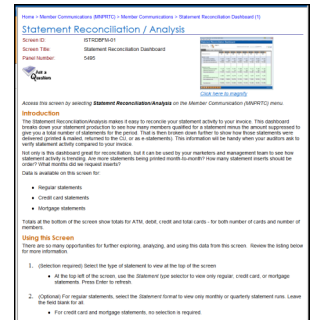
Home > Member Communications (MNPRTC) > Member Communications > Statement Reconciliation Dashboard (1)

Statement Reconciliation / Analysis

Screen ID: ISTRDBFM-01
Screen Title: Statement Reconciliation Dashboard
Panel Number: 5495

Got a Question

Click here to magnify

Access this screen by selecting Statement Reconciliation/Analysis on the Member Communication (MNPRTC) menu.

Introduction

The Statement Reconciliation/Analysis makes it easy to reconcile your statement activity to your invoice. This dashboard breaks down your statement production to see how many members qualified for a statement minus the amount suppressed to give you a total number of statements for the period. That is then broken down further to show how those statements were delivered (printed & mailed, returned to the CU, or as e-statements). This information will be handy when your auditors ask to verify statement activity compared to your invoice.

Not only is this dashboard great for reconciliation, but it can be used by your marketers and management team to see how statement activity is trending. Are more statements being printed month-to-month? How many statement inserts should be order? What months did we request inserts?

Data is available on this screen for:

Regular statements

Credit card statements

Mortgage statements

Totals at the bottom of the screen show totals for ATM, debit, credit and total cards - for both number of cards and number of members.

Using this Screen

There are so many opportunities for further exploring, analyzing, and using this data from this screen. Review the listing below for more information.

1. (Selection required) Select the type of statement to view at the top of the screen

At the top left of the screen, use the Statement type selector to view only regular, credit card, or mortgage statements. Press Enter to refresh.

2. (Optional) For regular statements, select the Statement format to view only monthly or quarterly statement runs. Leave the field blank for all.

For credit card and mortgage statements, no selection is required.